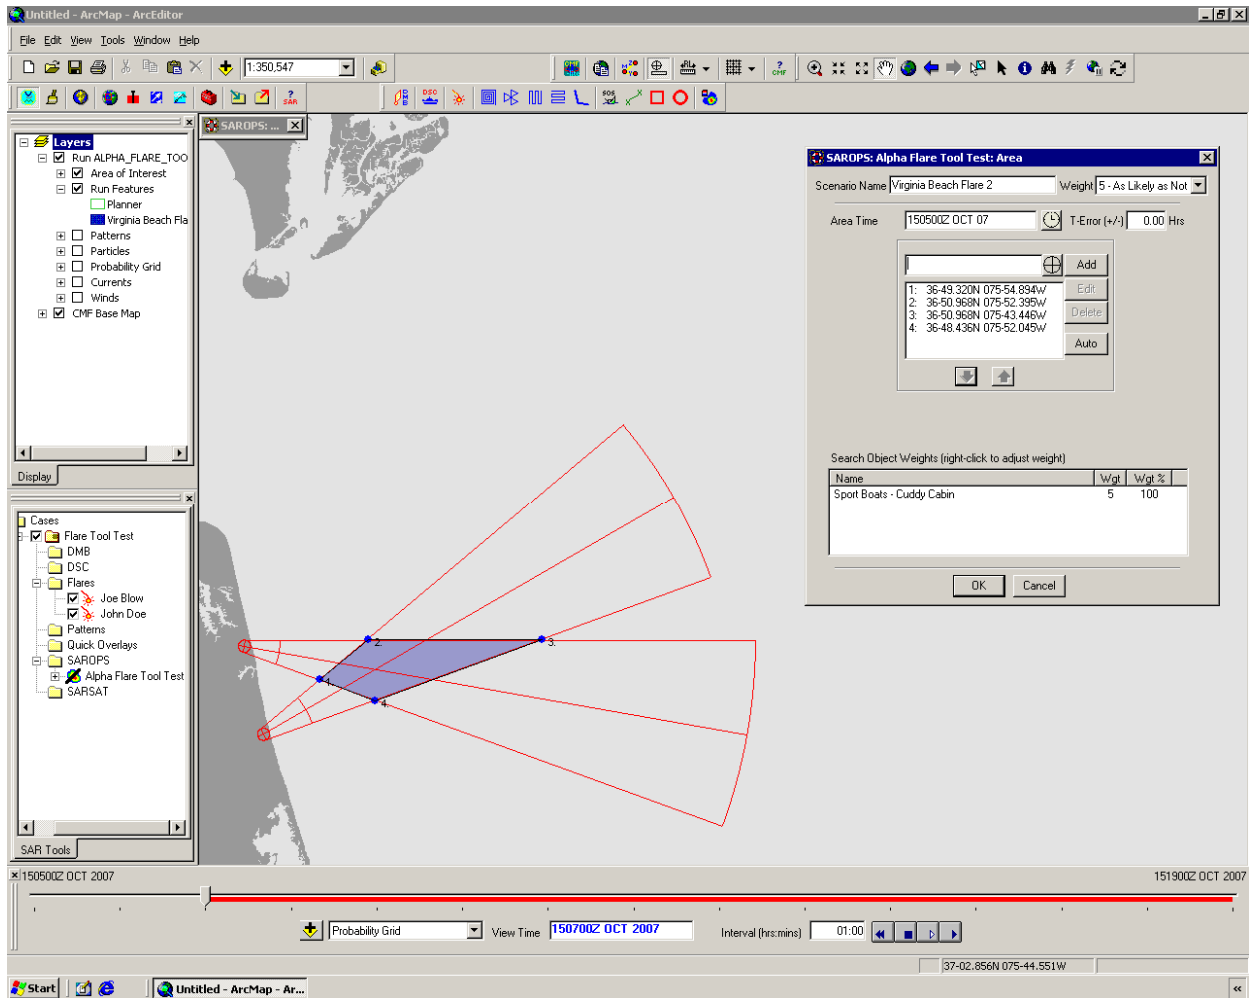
Untitled - ArcMap - ArcEditor

File Edit View Tools Window Help

1:350,547

Layers
Run ALPHA_FLARE_TOO
Area of Interest
Run Features
Planner
Virginia Beach Fla
Patterns
Particles
Probability Grid
Currents
Winds
CMF Base Map

Display

Cases
Flare Tool Test
DMB
DSC
Flares
Joe Blow
John Doe
Patterns
Quick Overlays
SAROPS
Alpha Flare Tool Test
SARSAT

SAR Tools

SAROPS: ...

SAROPS: Alpha Flare Tool Test: Area

Scenario Name Virginia Beach Flare 2 Weight 5 - As Likely as Not

Area Time 150500Z OCT 07 T-Error (+/-) 0.00 Hrs

Add
1: 36-49.320N 075-54.894W
2: 36-50.968N 075-52.395W
3: 36-50.968N 075-43.446W
4: 36-48.436N 075-52.045W
Edit
Delete
Auto

Search Object Weights (right-click to adjust weight)

| Name | Wgt | Wgt % |
|---|---|---|
| Sport Boats - Cuddy Cabin | 5 | 100 |

OK Cancel

2. 3. 1. 4.

150500Z OCT 2007 151900Z OCT 2007

Probability Grid View Time 150700Z OCT 2007 Interval (hrs:mins) 01:00

37-02.856N 075-44.551W

Start Untitled - ArcMap - Ar...